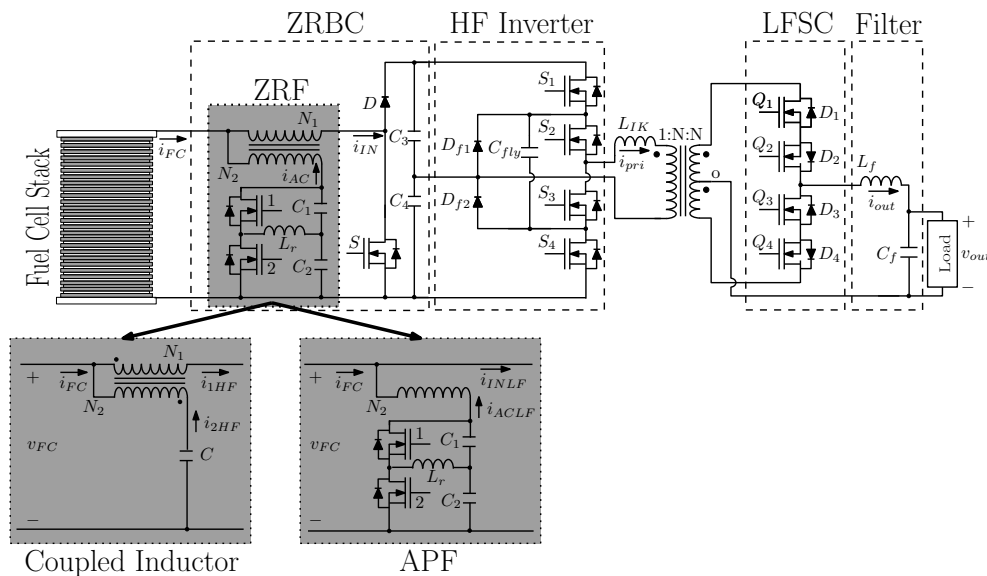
ZRBC
HF Inverter
LFSC
Filter
ZRF
Fuel Cell Stack
$i_{FC}$
$N_1$
$N_2$
$i_{AC}$
$i_{IN}$
$D$
$C_3$
$C_4$
$1$
$C_1$
$L_r$
$2$
$C_2$
$S$
$S_1$
$S_2$
$S_3$
$S_4$
$D_{f1}$
$D_{f2}$
$C_{fly}$
$L_{lK}$
$i_{pri}$
1:N:N
o
$Q_1$
$D_1$
$Q_2$
$D_2$
$Q_3$
$D_3$
$Q_4$
$D_4$
$L_f$
$i_{out}$
$C_f$
Load
+
$v_{out}$
−
+
$i_{FC}$
$N_1$
$N_2$
$i_{1HF}$
$i_{2HF}$
$v_{FC}$
$C$
−
Coupled Inductor
+
$i_{FC}$
$N_2$
$i_{INLF}$
$i_{ACLF}$
$v_{FC}$
$1$
$C_1$
$L_r$
$2$
$C_2$
−
APF